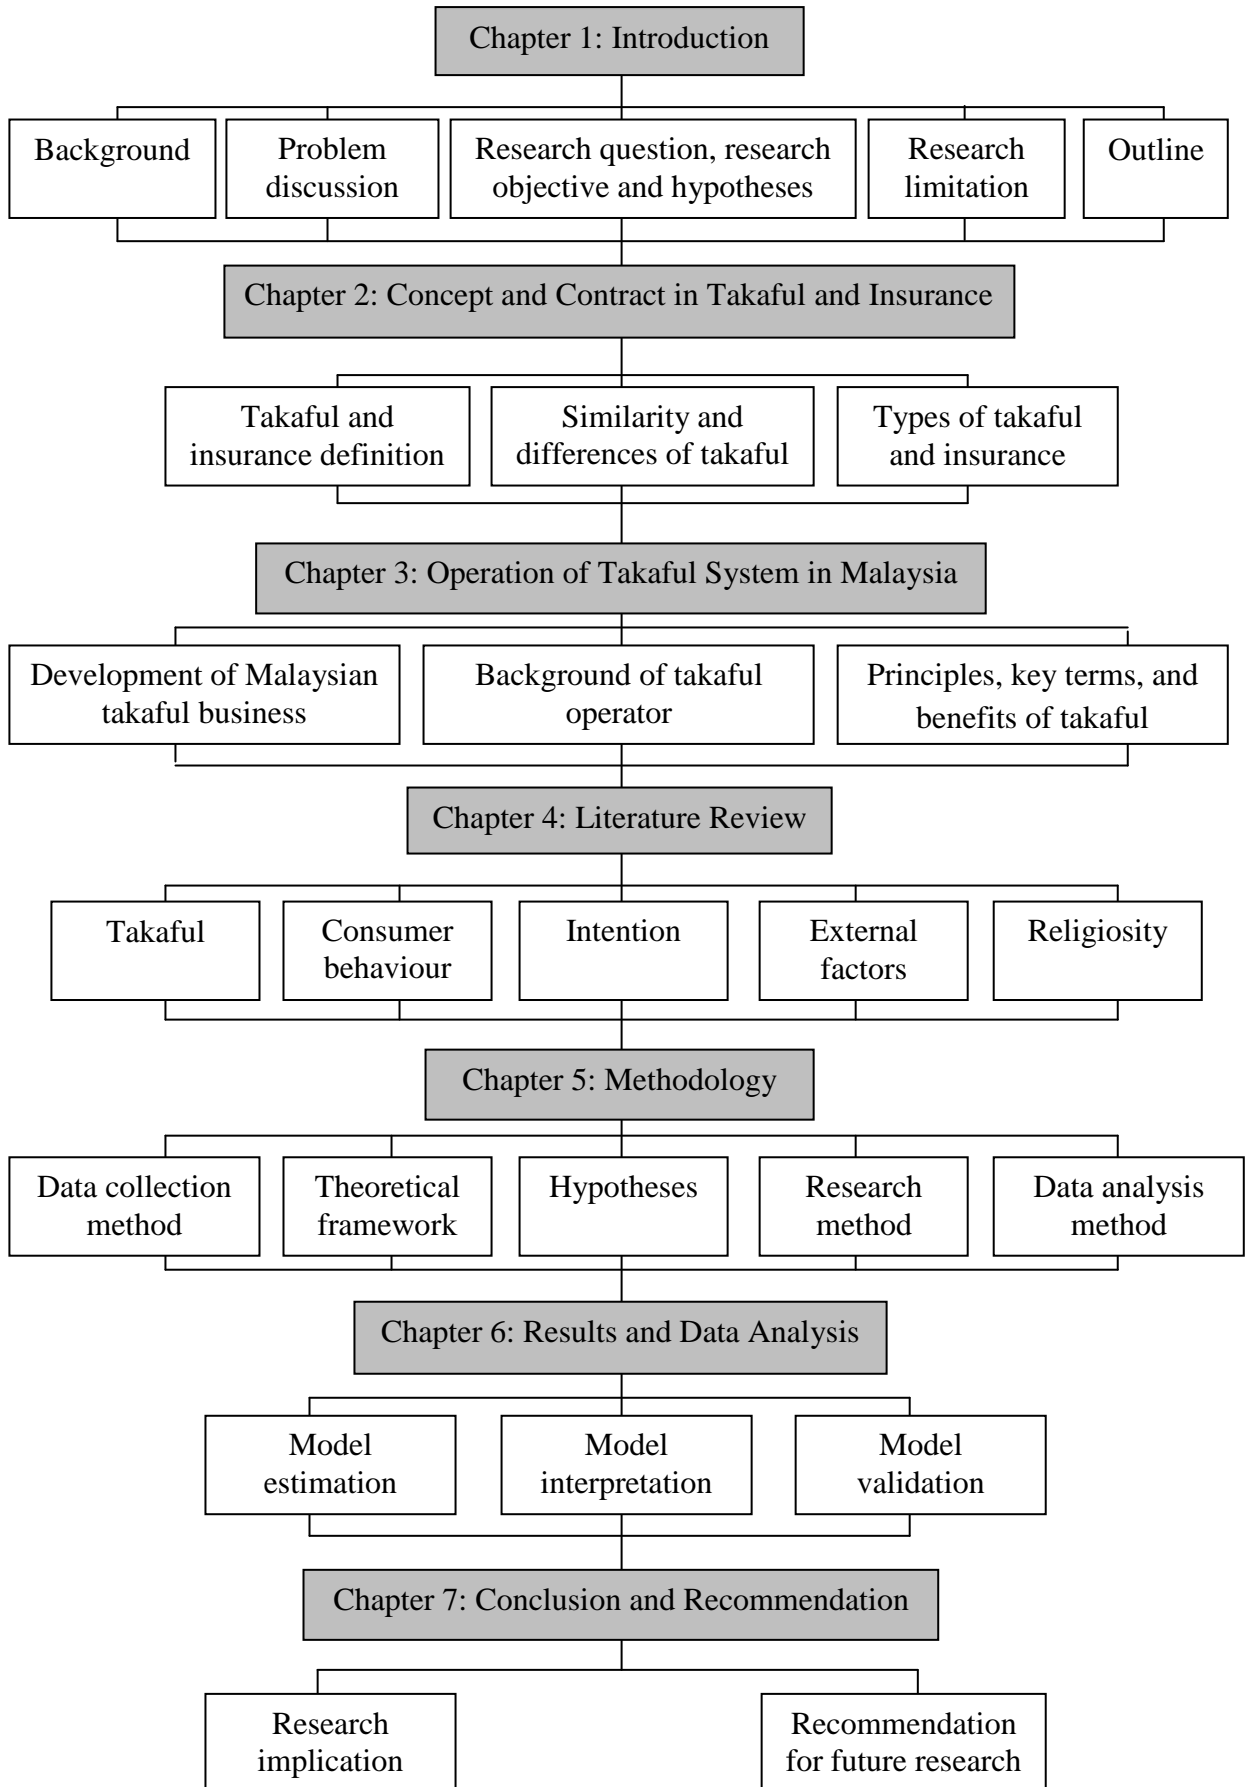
Chapter 1: Introduction

Background

Problem discussion

Research question, research objective and hypotheses

Research limitation

Outline

Chapter 2: Concept and Contract in Takaful and Insurance

Takaful and insurance definition

Similarity and differences of takaful

Types of takaful and insurance

Chapter 3: Operation of Takaful System in Malaysia

Development of Malaysian takaful business

Background of takaful operator

Principles, key terms, and benefits of takaful

Chapter 4: Literature Review

Takaful

Consumer behaviour

Intention

External factors

Religiosity

Chapter 5: Methodology

Data collection method

Theoretical framework

Hypotheses

Research method

Data analysis method

Chapter 6: Results and Data Analysis

Model estimation

Model interpretation

Model validation

Chapter 7: Conclusion and Recommendation

Research implication

Recommendation for future research